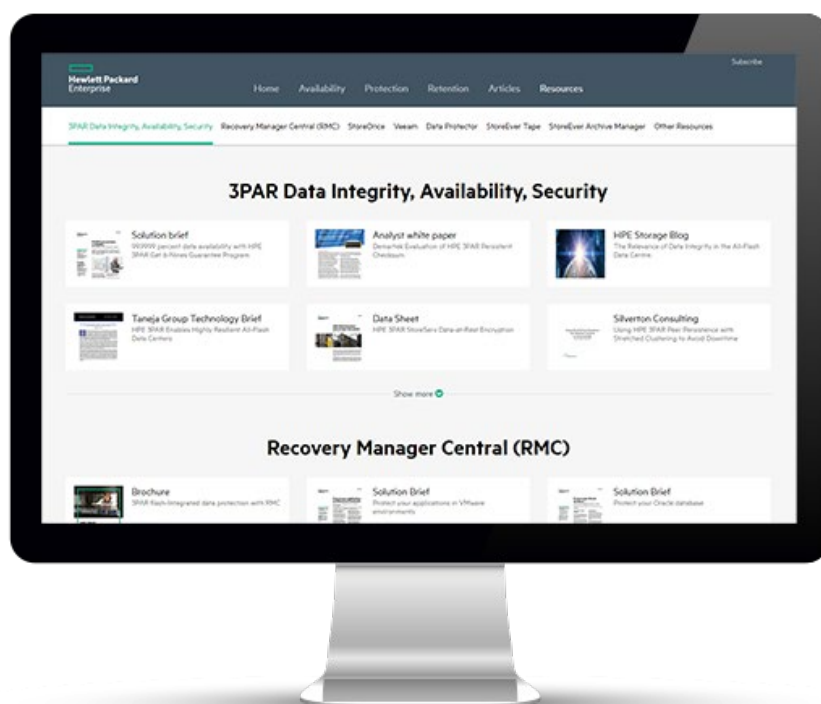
Hewlett Packard Enterprise

Home Availability Protection Retention Articles Resources

Subscribe

3PAR Data Integrity, Availability, Security Recovery Manager Central (RMC) StoreOnce Veeam Data Protector StoreEver Tape StoreEver Archive Manager Other Resources

3PAR Data Integrity, Availability, Security

Solution brief
99.9999 percent data availability with HPE 3PAR Get 6-Nines Guarantee Program

Analyst white paper
Demartek Evaluation of HPE 3PAR Persistent Checksum

HPE Storage Blog
The Relevance of Data Integrity in the All-Flash Data Centre

Taneja Group Technology Brief
HPE 3PAR Enables Highly Resilient All-Flash Data Centers

Data Sheet
HPE 3PAR StoreServ Data-at-Rest Encryption

Silverton Consulting
Using HPE 3PAR Peer Persistence with Stretched Clustering to Avoid Downtime

Show more

Recovery Manager Central (RMC)

Brochure
3PAR flash-integrated data protection with RMC

Solution Brief
Protect your applications in VMware environments

Solution Brief
Protect your Oracle database